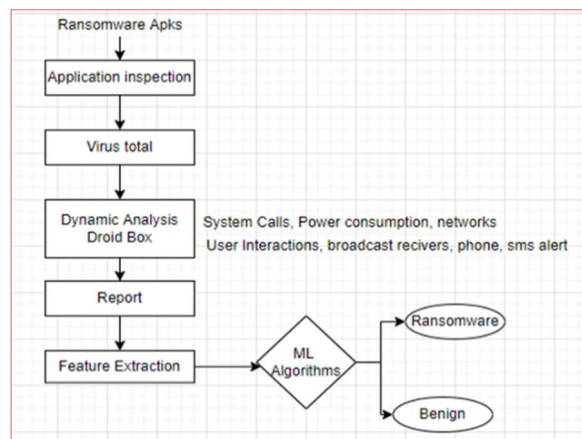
Ransomware Apks

Application inspection

Virus total

Dynamic Analysis Droid Box

System Calls, Power consumption, networks

User Interactions, broadcast recivers, phone, sms alert

Report

Feature Extraction

ML Algorithms

Ransomware

Benign